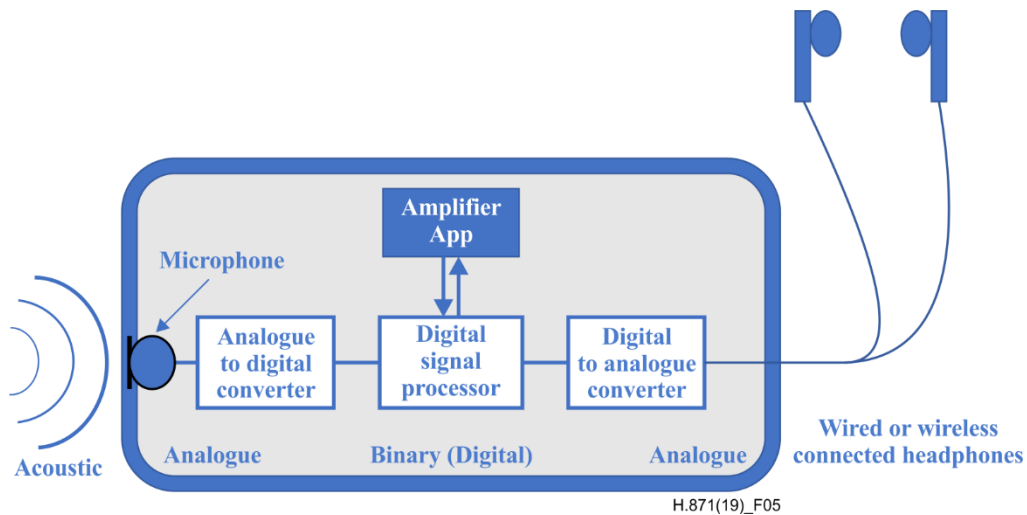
Amplifier App

Microphone

Analogue to digital converter

Digital signal processor

Digital to analogue converter

Acoustic

Analogue

Binary (Digital)

Analogue

Wired or wireless connected headphones

H.871(19)_F05